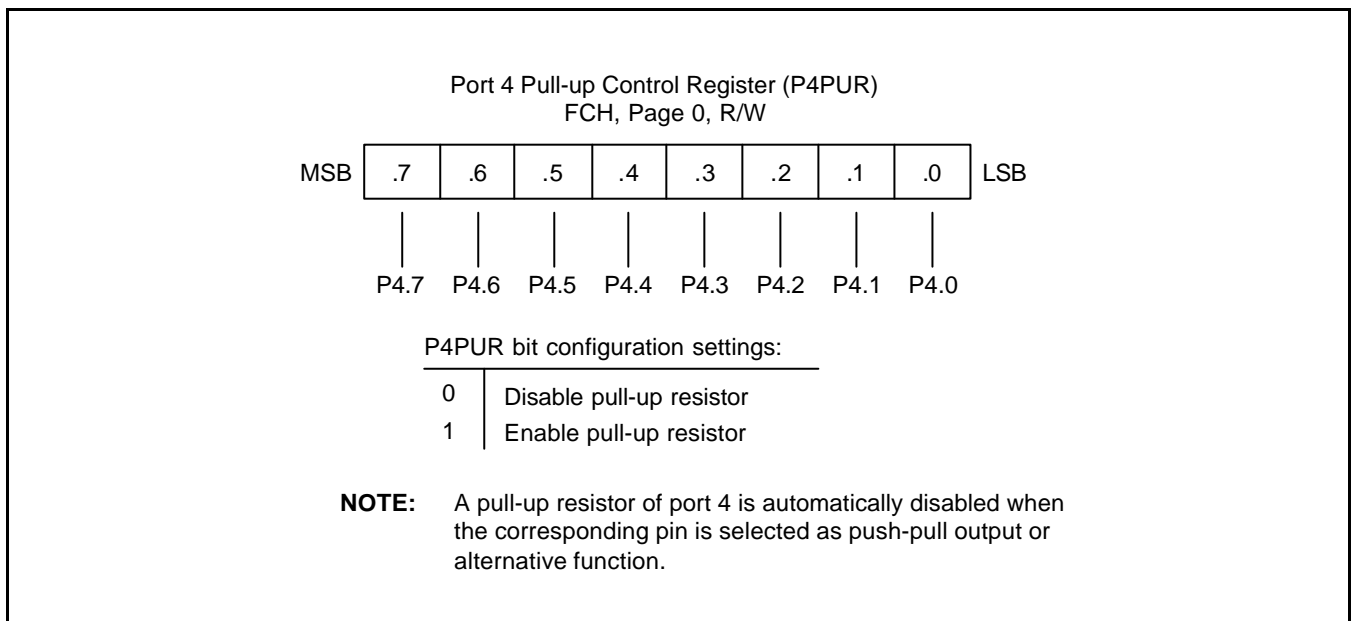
Port 4 Pull-up Control Register (P4PUR)
FCH, Page 0, R/W

| MSB | .7 | .6 | .5 | .4 | .3 | .2 | .1 | .0 | LSB |
|---|---|---|---|---|---|---|---|---|---|

P4.7 P4.6 P4.5 P4.4 P4.3 P4.2 P4.1 P4.0

P4PUR bit configuration settings:

| | |
|---|---|
| 0 | Disable pull-up resistor |
| 1 | Enable pull-up resistor |

**NOTE:** A pull-up resistor of port 4 is automatically disabled when the corresponding pin is selected as push-pull output or alternative function.